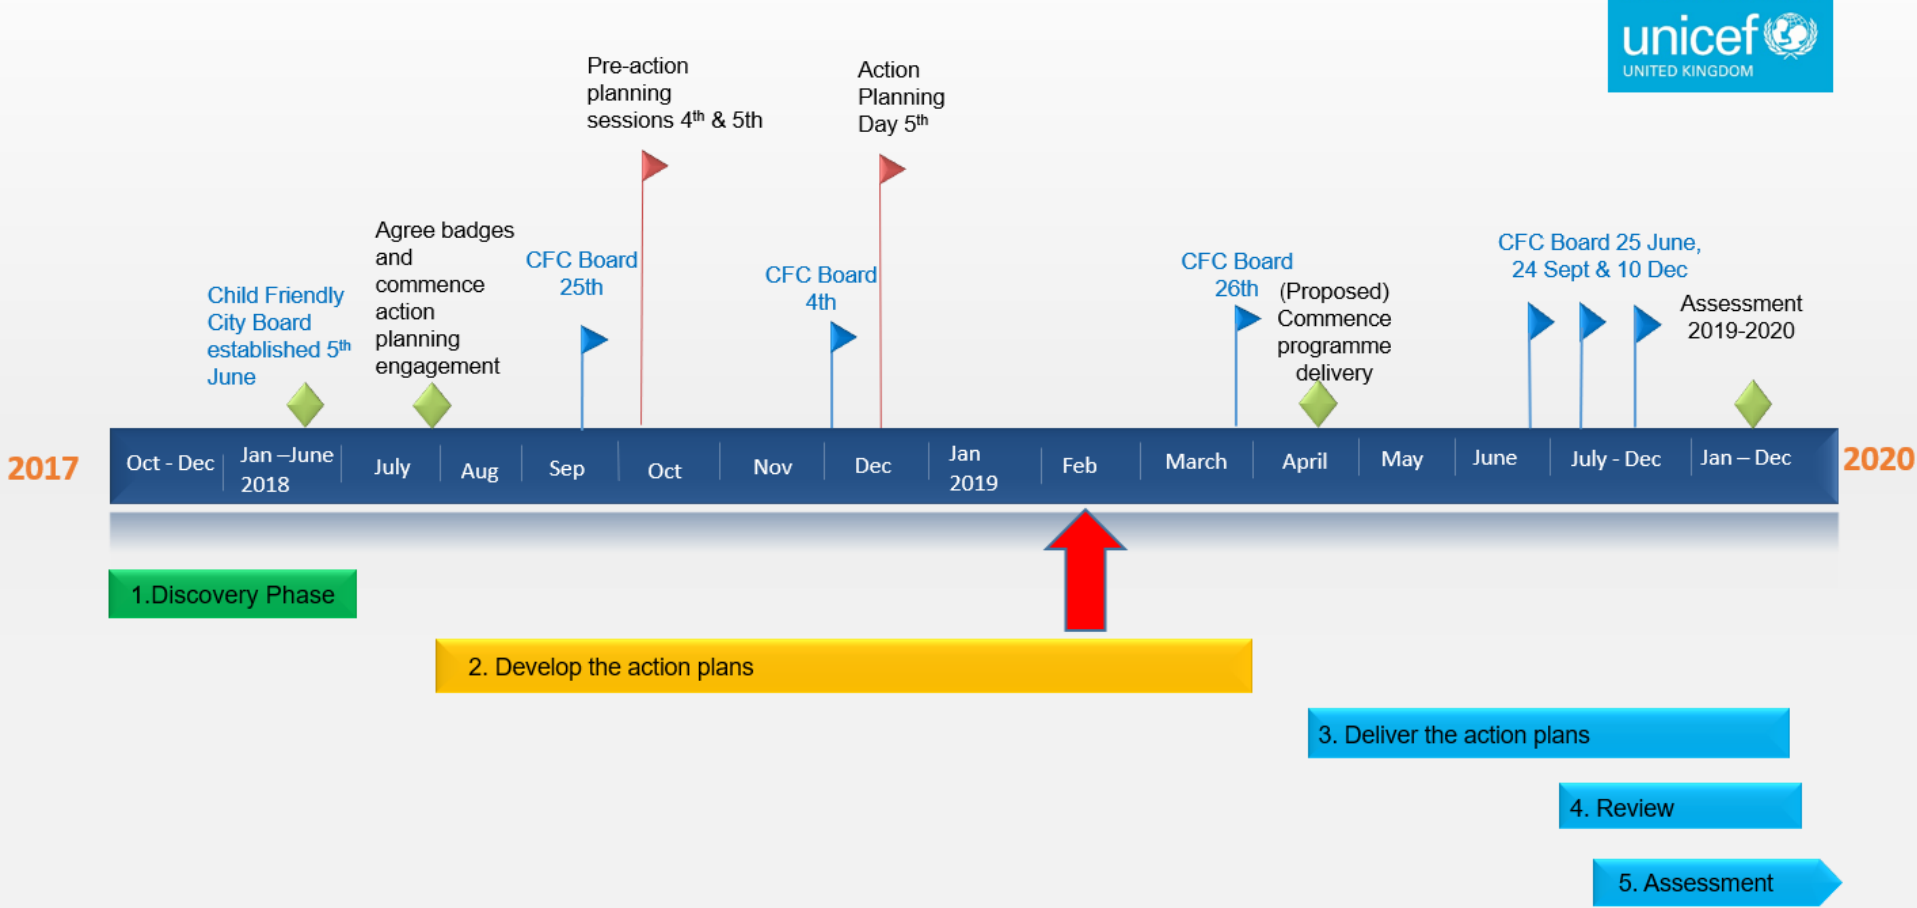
unicef
UNITED KINGDOM

Pre-action planning sessions $4^{th}$ & 5th

Action Planning Day $5^{th}$

Agree badges and commence action planning engagement

CFC Board 25th

CFC Board 4th

CFC Board 26th

CFC Board 25 June, 24 Sept & 10 Dec

Child Friendly City Board established $5^{th}$ June

(Proposed) Commence programme delivery

Assessment 2019-2020

2017

| Oct - Dec | Jan –June 2018 | July | Aug | Sep | Oct | Nov | Dec | Jan 2019 | Feb | March | April | May | June | July - Dec | Jan – Dec |
|---|---|---|---|---|---|---|---|---|---|---|---|---|---|---|---|

2020

1.Discovery Phase

2. Develop the action plans

3. Deliver the action plans

4. Review

5. Assessment